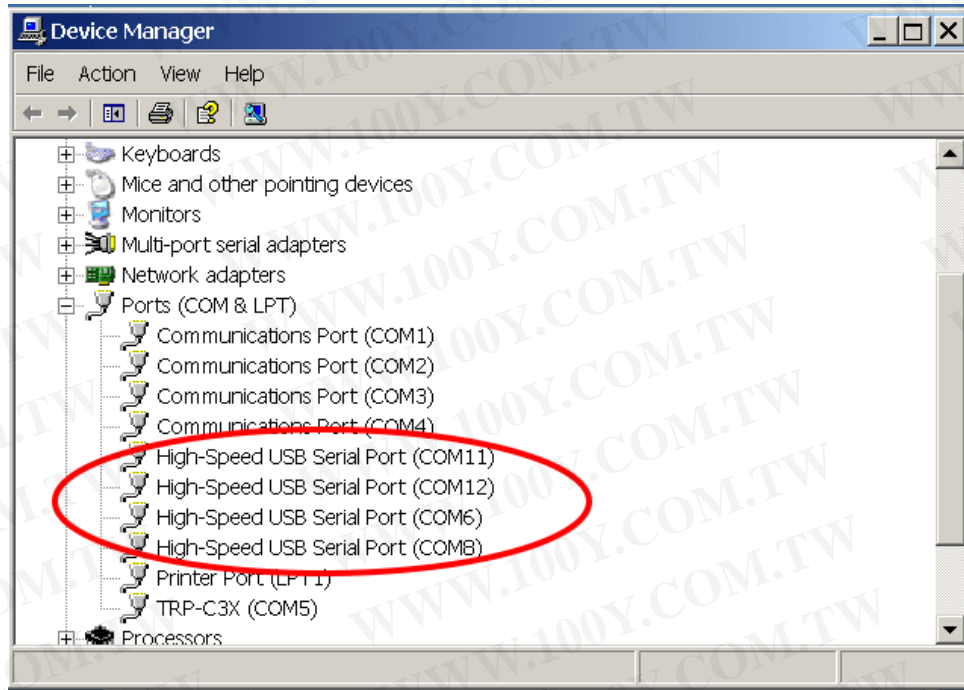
Device Manager

File Action View Help

Keyboards
Mice and other pointing devices
Monitors
Multi-port serial adapters
Network adapters
Ports (COM & LPT)
Communications Port (COM1)
Communications Port (COM2)
Communications Port (COM3)
Communications Port (COM4)
High-Speed USB Serial Port (COM11)
High-Speed USB Serial Port (COM12)
High-Speed USB Serial Port (COM6)
High-Speed USB Serial Port (COM8)
Printer Port (LPT1)
TRP-C3X (COM5)
Processors

WWW.100Y.COM.TW